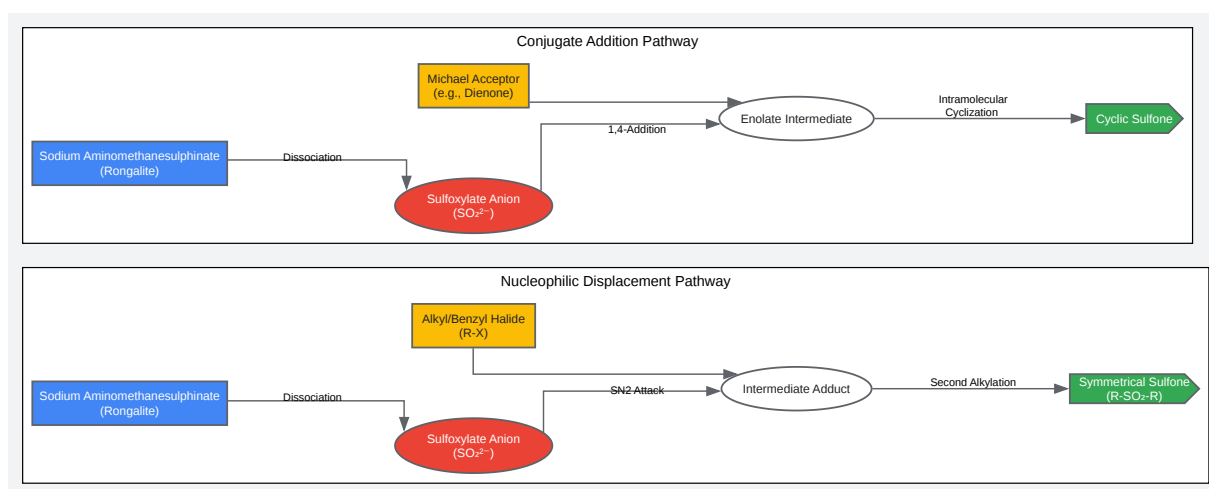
Conjugate Addition Pathway

Michael Acceptor
(e.g., Dienone)

Intramolecular
Cyclization

Enolate Intermediate

Cyclic Sulfone

1,4-Addition

Sodium Aminomethanesulphinate
(Rongalite)

Dissociation

Sulfoxylate Anion
($SO_2^{2-}$)

Nucleophilic Displacement Pathway

Alkyl/Benzyl Halide
(R-X)

Sodium Aminomethanesulphinate
(Rongalite)

Dissociation

SN2 Attack

Intermediate Adduct

Second Alkylation

Symmetrical Sulfone
($R-SO_2-R$)

Sulfoxylate Anion
($SO_2^{2-}$)